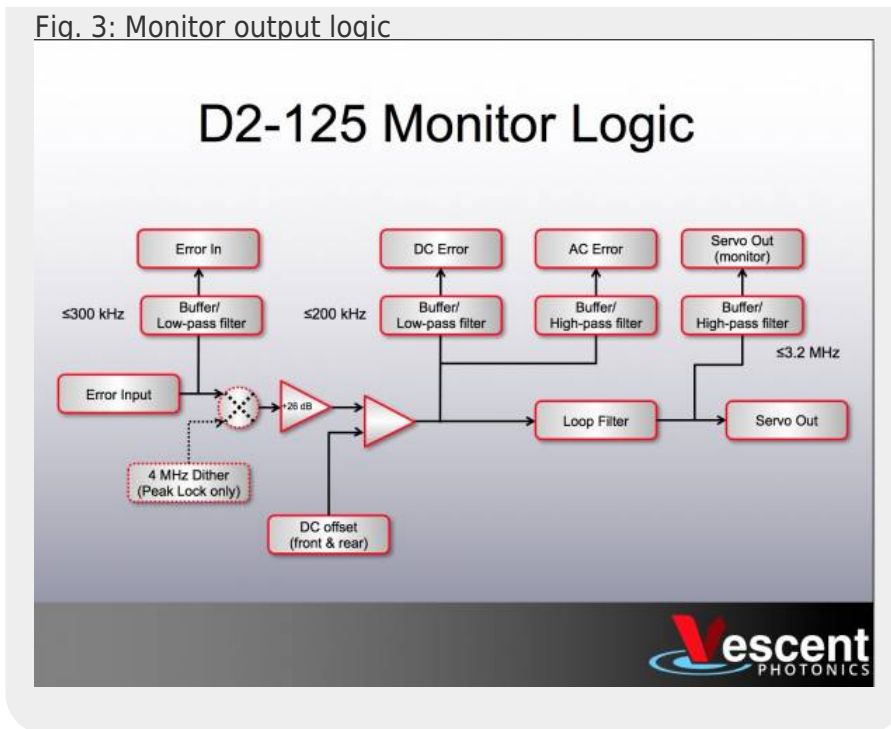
Fig. 3: Monitor output logic

D2-125 Monitor Logic

Error In

DC Error

AC Error

Servo Out (monitor)

≤300 kHz

Buffer/ Low-pass filter

≤200 kHz

Buffer/ Low-pass filter

Buffer/ High-pass filter

Buffer/ High-pass filter

≤3.2 MHz

Error Input

+26 dB

Loop Filter

Servo Out

4 MHz Dither (Peak Lock only)

DC offset (front & rear)

Vescent PHOTONICS